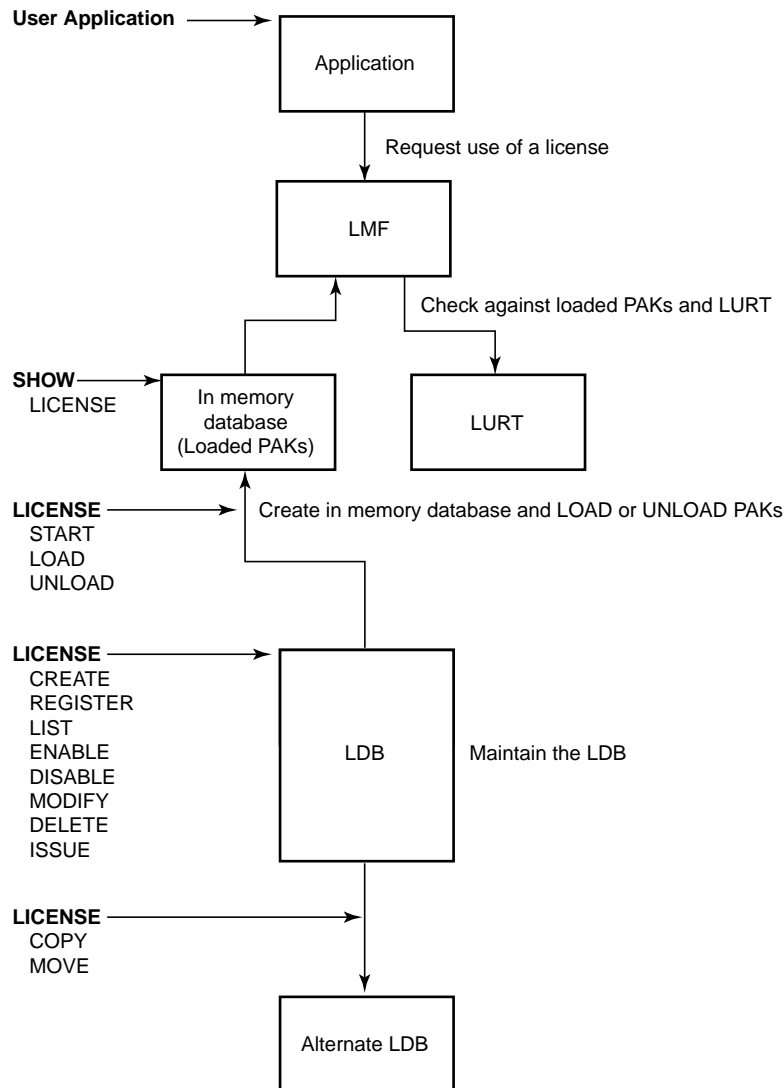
User Application

Application

Request use of a license

LMF

Check against loaded PAKs and LURT

SHOW
LICENSE

In memory database (Loaded PAKs)

LURT

LICENSE
START
LOAD
UNLOAD

Create in memory database and LOAD or UNLOAD PAKs

LICENSE
CREATE
REGISTER
LIST
ENABLE
DISABLE
MODIFY
DELETE
ISSUE

LDB

Maintain the LDB

LICENSE
COPY
MOVE

Alternate LDB